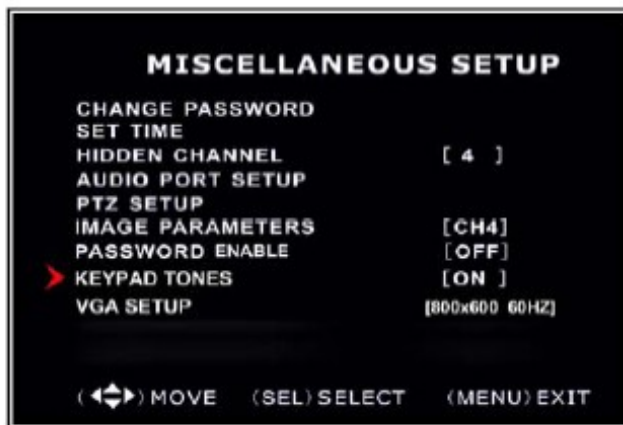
MISCELLANEOUS SETUP

CHANGE PASSWORD
SET TIME
HIDDEN CHANNEL [ 4 ]
AUDIO PORT SETUP
PTZ SETUP
IMAGE PARAMETERS [CH4]
PASSWORD ENABLE [OFF]
KEYPAD TONES [ON ]
VGA SETUP [800x600 60HZ]

( ) MOVE (SEL) SELECT (MENU) EXIT